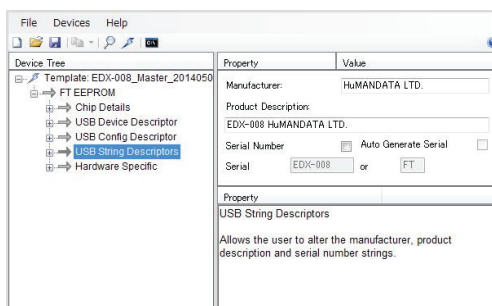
File Devices Help

Device Tree

Template: EDX-008_Master_2014050

FT EEPROM

Chip Details

USB Device Descriptor

USB Config Descriptor

USB String Descriptors

Hardware Specific

| Property | Value |
|---|---|
| Manufacturer: | HuMANDATA LTD. |

Product Description:

EDX-008 HuMANDATA LTD.

Serial Number Auto Generate Serial

Serial EDX-008 or FT

Property

USB String Descriptors

Allows the user to alter the manufacturer, product description and serial number strings.